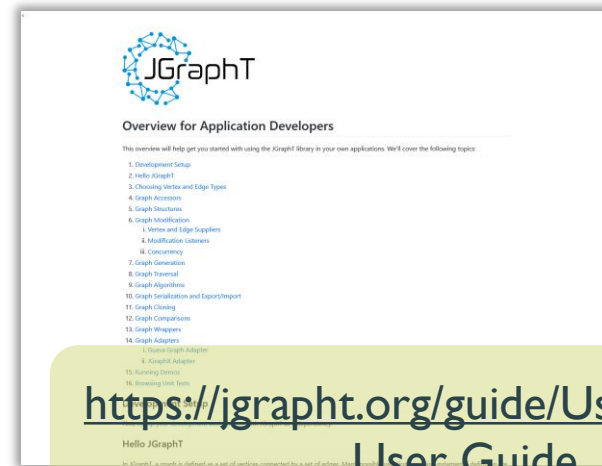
JGraphT

Overview for Application Developers

This overview will help get you started with using the JGraphT library in your own applications. We'll cover the following topics:

1. Development Setup
2. Hello JGraphT
3. Choosing Vertex and Edge Types
4. Graph Accessors
5. Graph Structures
6. Graph Modification
i. Vertex and Edge Suppliers
ii. Modification Listeners
iii. Concurrency
7. Graph Generation
8. Graph Traversal
9. Graph Algorithms
10. Graph Serialization and Export/Import
11. Graph Cloning
12. Graph Comparisons
13. Graph Wrappers
14. Graph Adapters
i. Guava Graph Adapter
ii. JGraphX Adapter
15. Running Demos
16. Browsing Unit Tests

https://jgrapht.org/guide/Us

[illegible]

Hello JGraphT

In JGraphT, a graph is defined as a set of vertices connected by a set of edges. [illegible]

User Guide